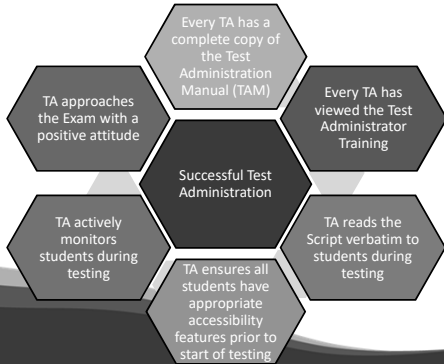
Every TA has a complete copy of the Test Administration Manual (TAM)

Every TA has viewed the Test Administrator Training

TA reads the Script verbatim to students during testing

TA ensures all students have appropriate accessibility features prior to start of testing

TA actively monitors students during testing

TA approaches the Exam with a positive attitude

Successful Test Administration